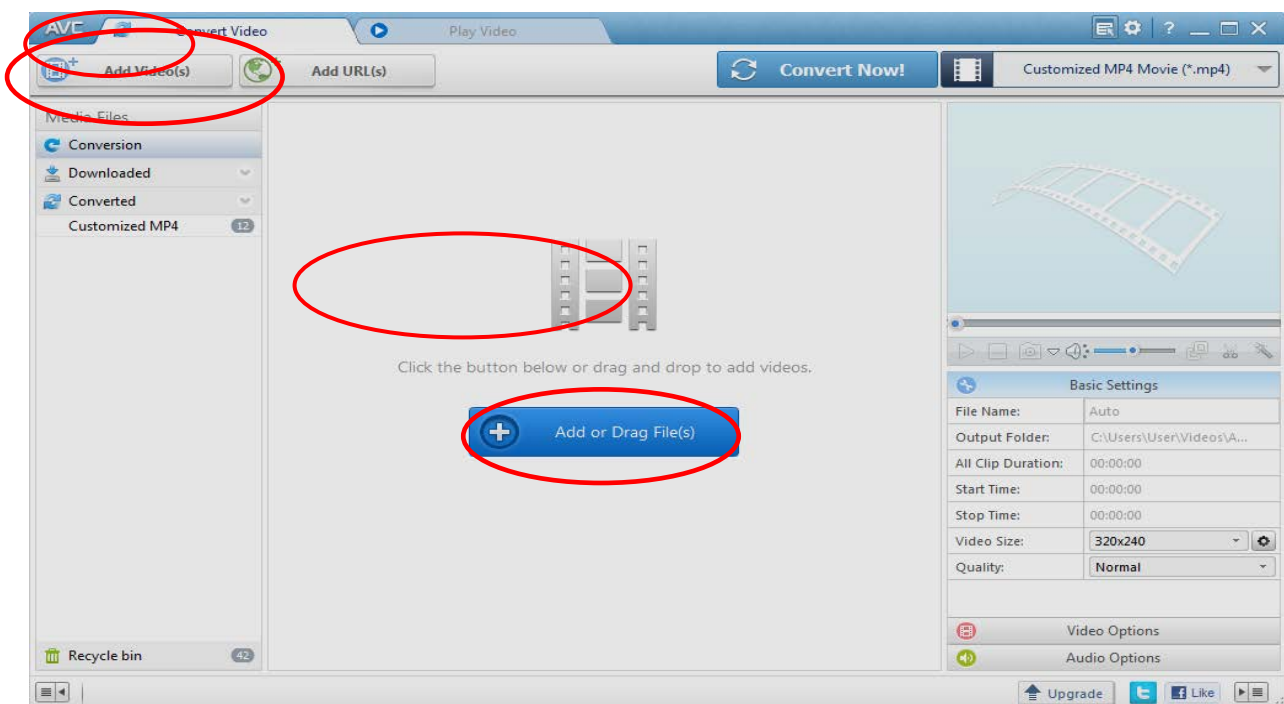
AVC Convert Video Play Video

Add Video(s) Add URL(s) Convert Now! Customized MP4 Movie (*.mp4)

Media Files
Conversion
Downloaded
Converted
Customized MP4 12

Click the button below or drag and drop to add videos.

Add or Drag File(s)

Basic Settings

| File Name: | Auto |
|---|---|
| Output Folder: | C:\Users\User\Videos\A... |
| All Clip Duration: | 00:00:00 |
| Start Time: | 00:00:00 |
| Stop Time: | 00:00:00 |
| Video Size: | 320x240 |
| Quality: | Normal |

Video Options
Audio Options

Recycle bin 42

Upgrade Like